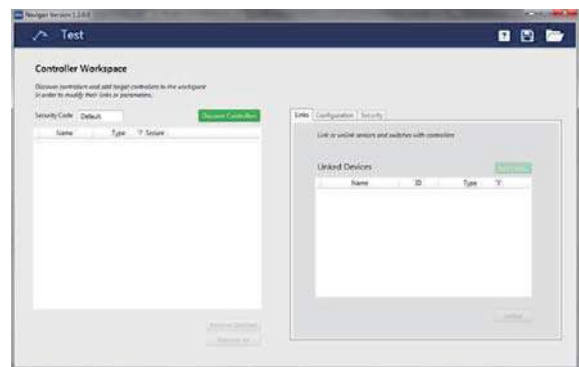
Naviger Version 1.2.0.0

Test

Controller Workspace

Discover controllers and add target controllers to the workspace in order to modify their links or parameters.

Security Code Default

Discover Controllers

| Name | Type | Secure |
|---|---|---|

Remove Selected

Remove All

Links Configuration Security

Link or unlink sensors and switches with controller

Linked Devices

Add Links

| Name | ID | Type |
|---|---|---|

Unlink